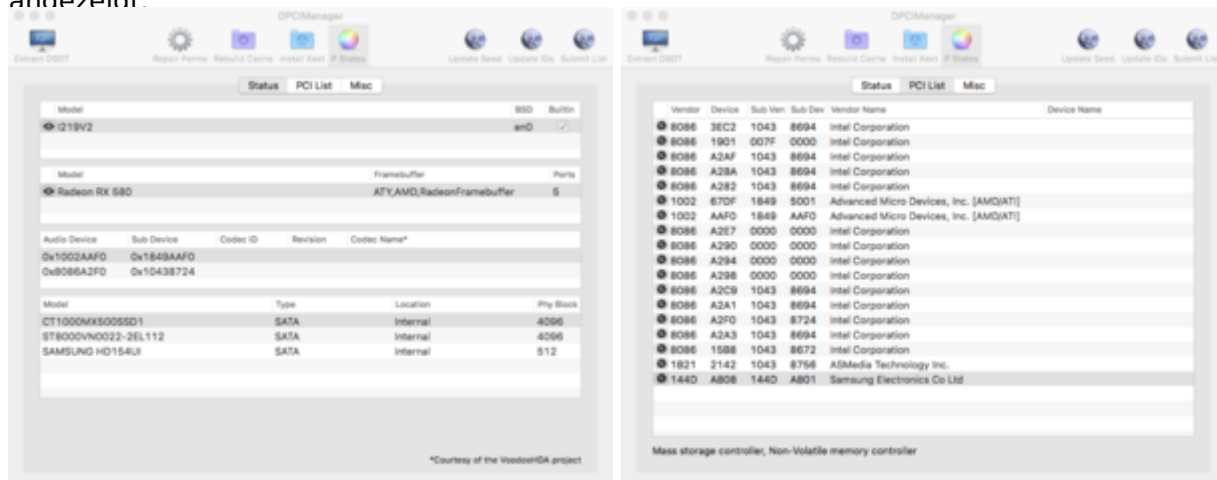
angezeigt:

DPCIManager

Extract DSDT | Repair Perms | Rebuild Cache | Install Kext | P States | Update Seed | Update IDs | Submit List

Status | PCI List | Misc

| Model | BSD | Builtin |
|---|---|---|
| i219V2 | en0 | ✓ |

| Model | Framebuffer | Ports |
|---|---|---|
| Radeon RX 580 | ATY,AMD,RadeonFramebuffer | 5 |

| Audio Device | Sub Device | Codec ID | Revision | Codec Name* |
|---|---|---|---|---|
| 0x1002AAF0 | 0x1849AAF0 | | | |
| 0x8086A2F0 | 0x10438724 | | | |

| Model | Type | Location | Phy Block |
|---|---|---|---|
| CT1000MX500SSD1 | SATA | Internal | 4096 |
| ST8000VN0022-2EL112 | SATA | Internal | 4096 |
| SAMSUNG HD154UI | SATA | Internal | 512 |

*Courtesy of the VoodooHDA project

DPCIManager

Extract DSDT | Repair Perms | Rebuild Cache | Install Kext | P States | Update Seed | Update IDs | Submit List

Status | PCI List | Misc

| Vendor | Device | Sub Ven | Sub Dev | Vendor Name | Device Name |
|---|---|---|---|---|---|
| 8086 | 3EC2 | 1043 | 8694 | Intel Corporation | |
| 8086 | 1901 | 007F | 0000 | Intel Corporation | |
| 8086 | A2AF | 1043 | 8694 | Intel Corporation | |
| 8086 | A28A | 1043 | 8694 | Intel Corporation | |
| 8086 | A282 | 1043 | 8694 | Intel Corporation | |
| 1002 | 67DF | 1849 | 5001 | Advanced Micro Devices, Inc. [AMD/ATI] | |
| 1002 | AAF0 | 1849 | AAF0 | Advanced Micro Devices, Inc. [AMD/ATI] | |
| 8086 | A2E7 | 0000 | 0000 | Intel Corporation | |
| 8086 | A290 | 0000 | 0000 | Intel Corporation | |
| 8086 | A294 | 0000 | 0000 | Intel Corporation | |
| 8086 | A298 | 0000 | 0000 | Intel Corporation | |
| 8086 | A2C9 | 1043 | 8694 | Intel Corporation | |
| 8086 | A2A1 | 1043 | 8694 | Intel Corporation | |
| 8086 | A2F0 | 1043 | 8724 | Intel Corporation | |
| 8086 | A2A3 | 1043 | 8694 | Intel Corporation | |
| 8086 | 15B8 | 1043 | 8672 | Intel Corporation | |
| 1B21 | 2142 | 1043 | 8756 | ASMedia Technology Inc. | |
| 144D | A808 | 144D | A801 | Samsung Electronics Co Ltd | |

Mass storage controller, Non-Volatile memory controller